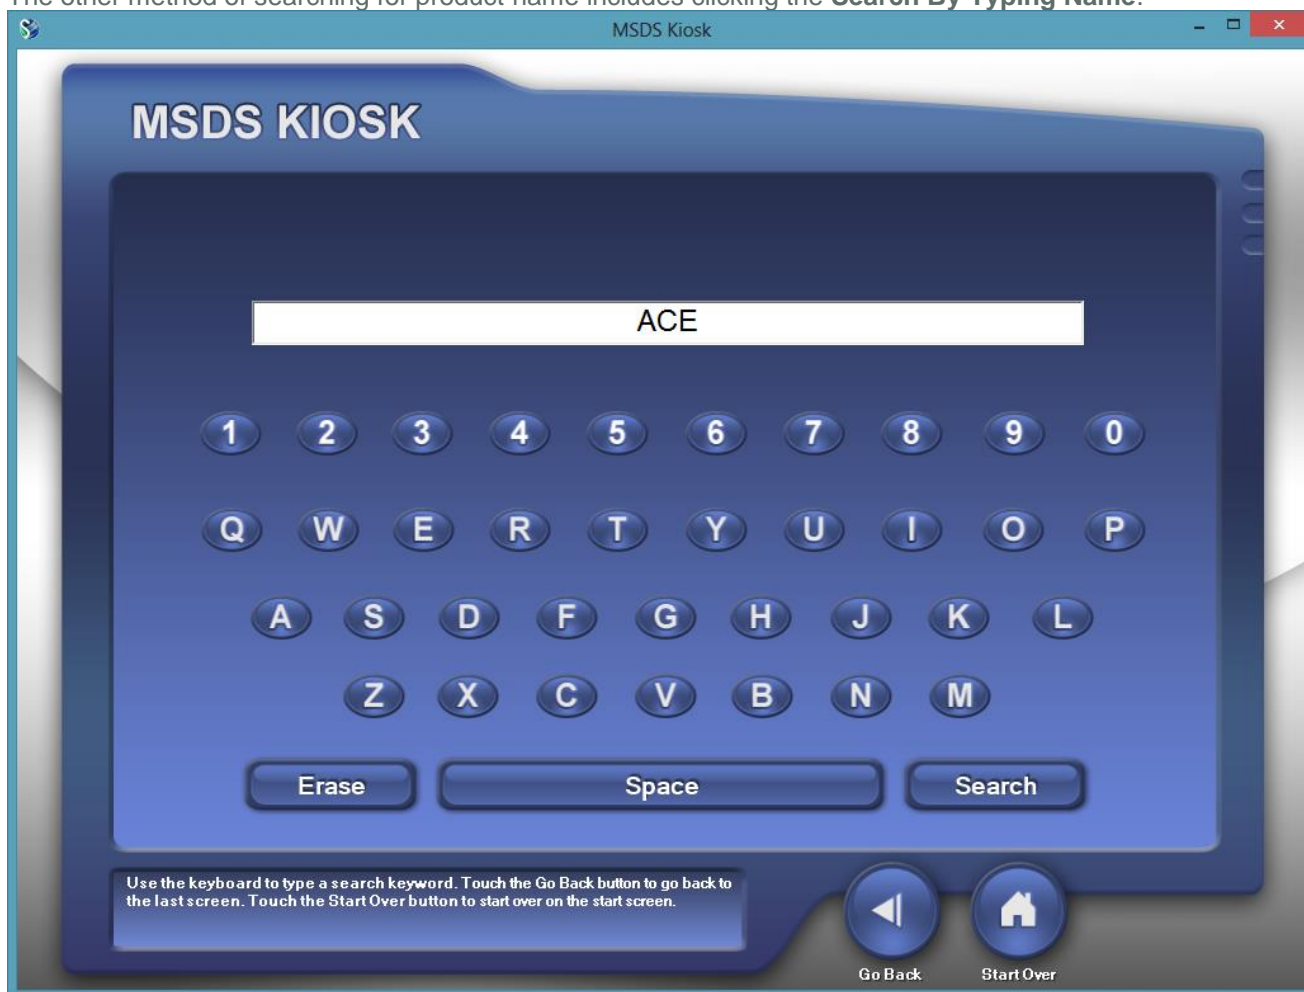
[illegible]

MSDS Kiosk

MSDS KIOSK

ACE

1 2 3 4 5 6 7 8 9 0

Q W E R T Y U I O P

A S D F G H J K L

Z X C V B N M

Erase Space Search

Use the keyboard to type a search keyword. Touch the Go Back button to go back to the last screen. Touch the Start Over button to start over on the start screen.

Go Back

Start Over